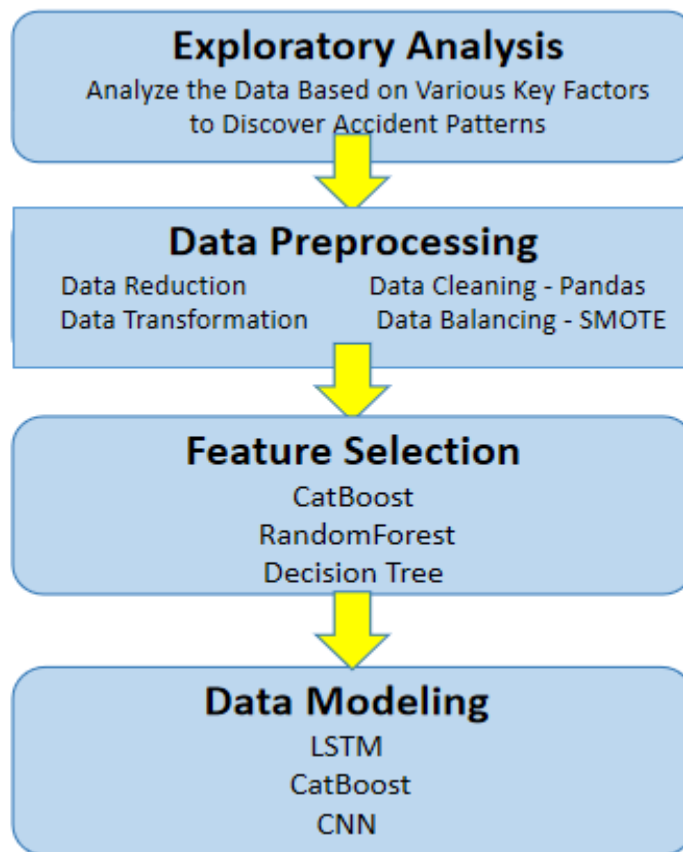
Exploratory Analysis
Analyze the Data Based on Various Key Factors to Discover Accident Patterns

Data Preprocessing
Data Reduction
Data Transformation
Data Cleaning - Pandas
Data Balancing - SMOTE

Feature Selection
CatBoost
RandomForest
Decision Tree

Data Modeling
LSTM
CatBoost
CNN